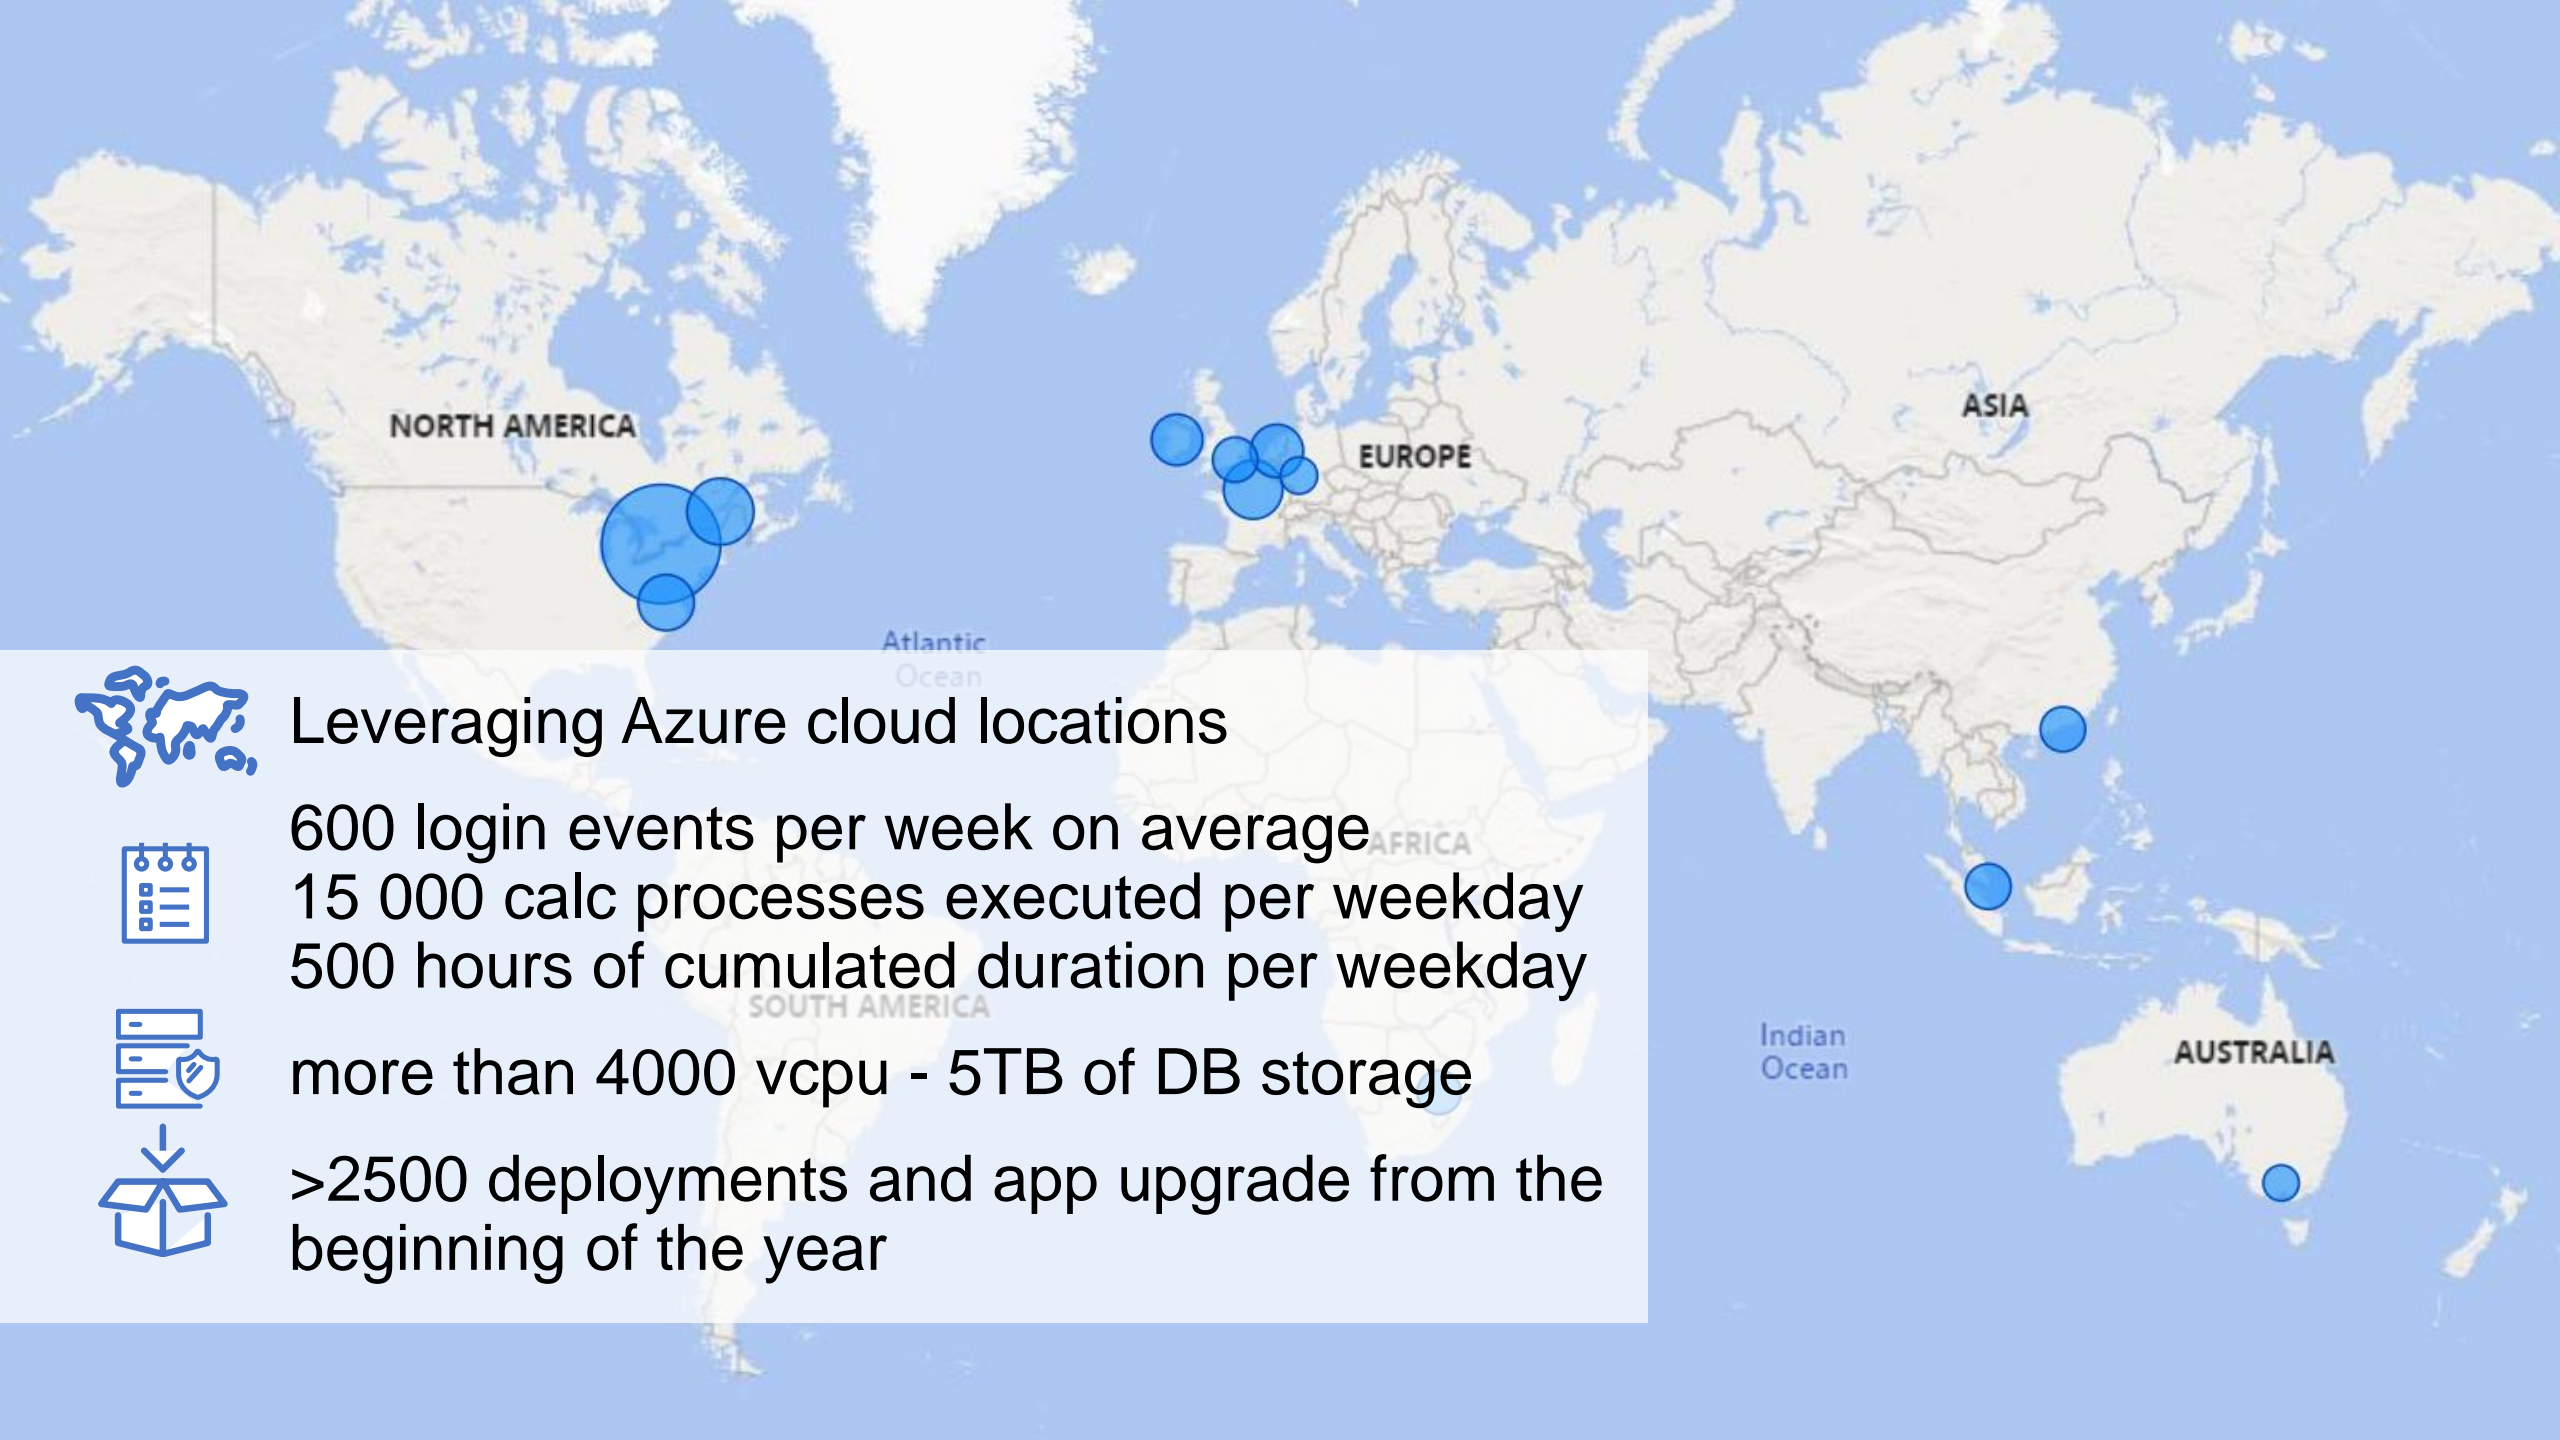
NORTH AMERICA

EUROPE

ASIA

Atlantic Ocean

Leveraging Azure cloud locations

600 login events per week on average
15 000 calc processes executed per weekday
500 hours of cumulated duration per weekday

AFRICA

SOUTH AMERICA

more than 4000 vcpu - 5TB of DB storage

Indian Ocean

AUSTRALIA

>2500 deployments and app upgrade from the beginning of the year